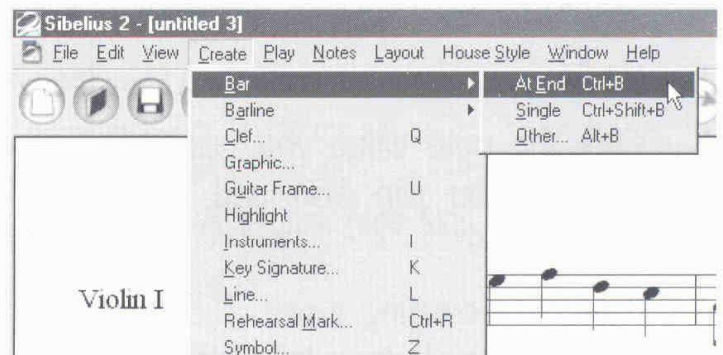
Sibelius 2 - [untitled 3]

File Edit View Create Play Notes Layout House Style Window Help

Bar
Barline
Clef... Q
Graphic...
Guitar Frame... U
Highlight
Instruments... I
Key Signature... K
Line... L
Rehearsal Mark... Ctrl+R
Symbol... Z

At End Ctrl+B
Single Ctrl+Shift+B
Other... Alt+B

Violin I